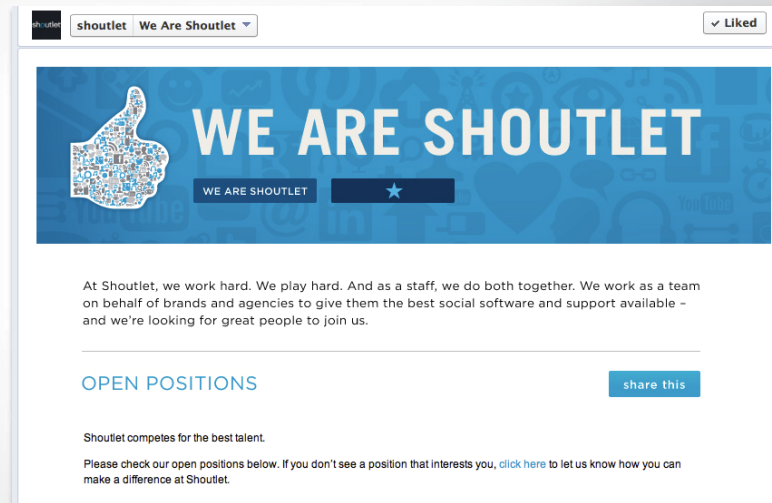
shoutlet

shoutlet | We Are Shoutlet

✓ Liked

WE ARE SHOUTLET

WE ARE SHOUTLET

★

At Shoutlet, we work hard. We play hard. And as a staff, we do both together. We work as a team on behalf of brands and agencies to give them the best social software and support available – and we're looking for great people to join us.

OPEN POSITIONS

share this

Shoutlet competes for the best talent.

Please check our open positions below. If you don't see a position that interests you, click here to let us know how you can make a difference at Shoutlet.